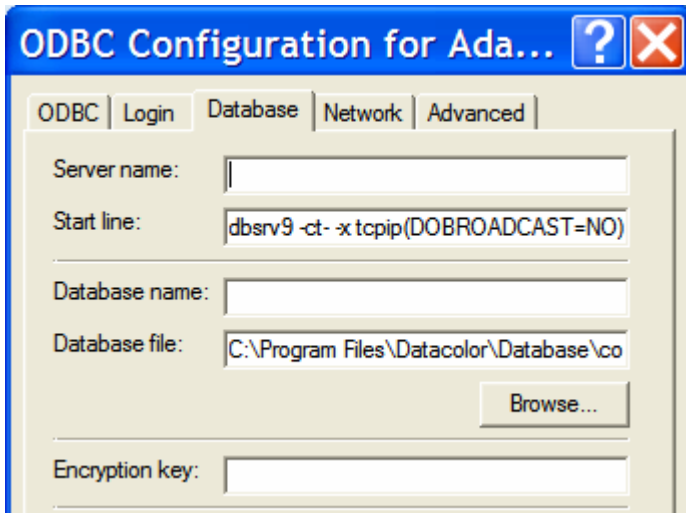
ODBC Configuration for Ada...

ODBC | Login | Database | Network | Advanced

Server name:

Start line: dbsrv9 -ct- -x tcpip(DOBROADCAST=NO)

Database name:

Database file: C:\Program Files\Datacolor\Database\co

Browse...

Encryption key: